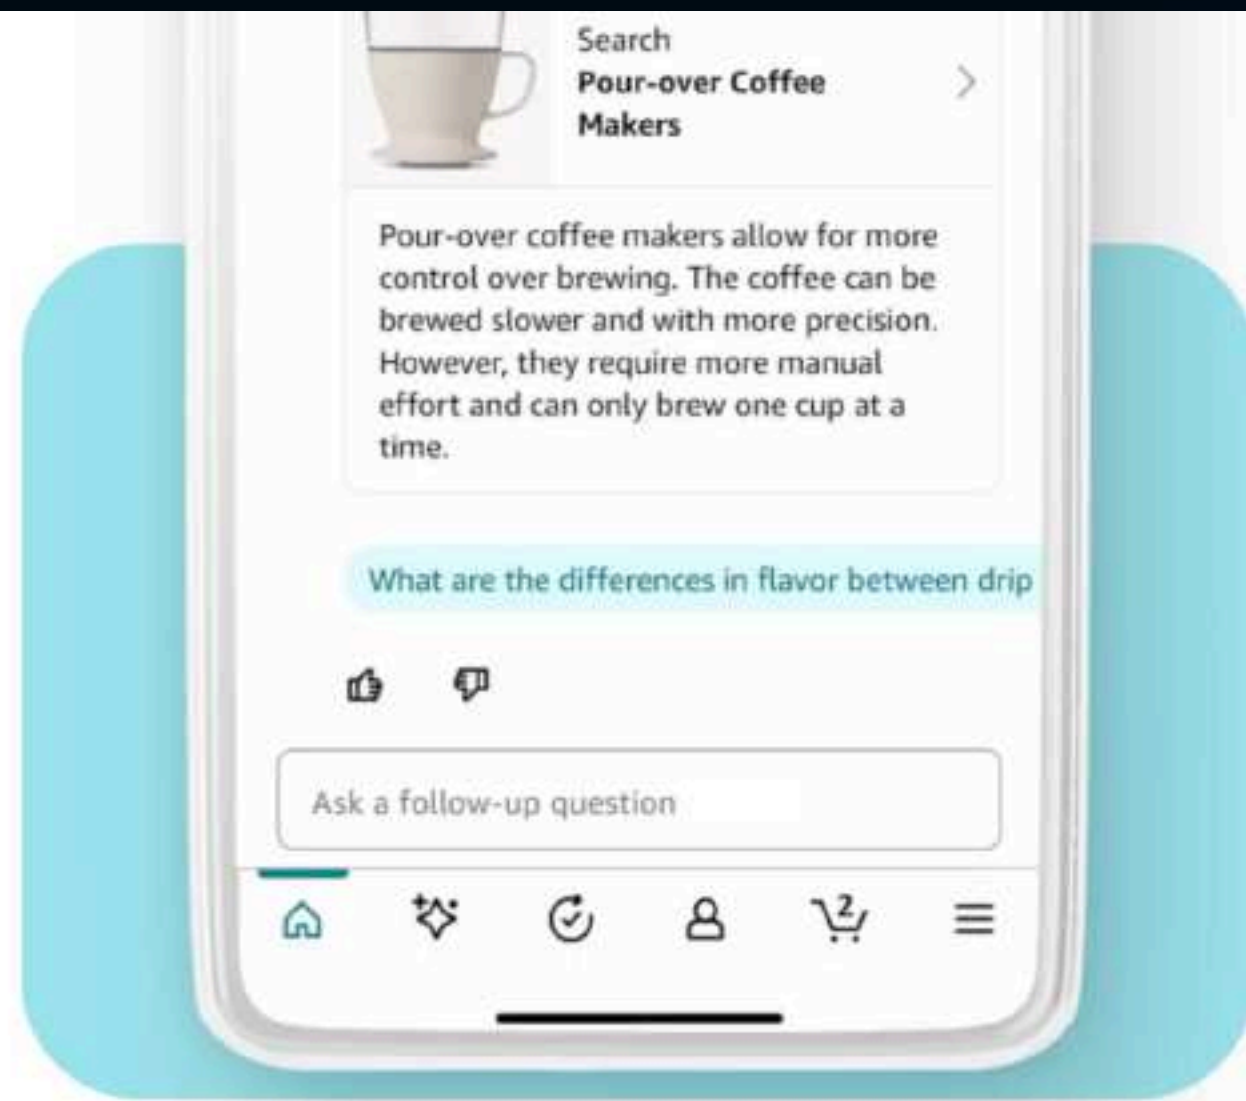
Search
Pour-over Coffee Makers

Pour-over coffee makers allow for more control over brewing. The coffee can be brewed slower and with more precision. However, they require more manual effort and can only brew one cup at a time.

What are the differences in flavor between drip

Ask a follow-up question

2